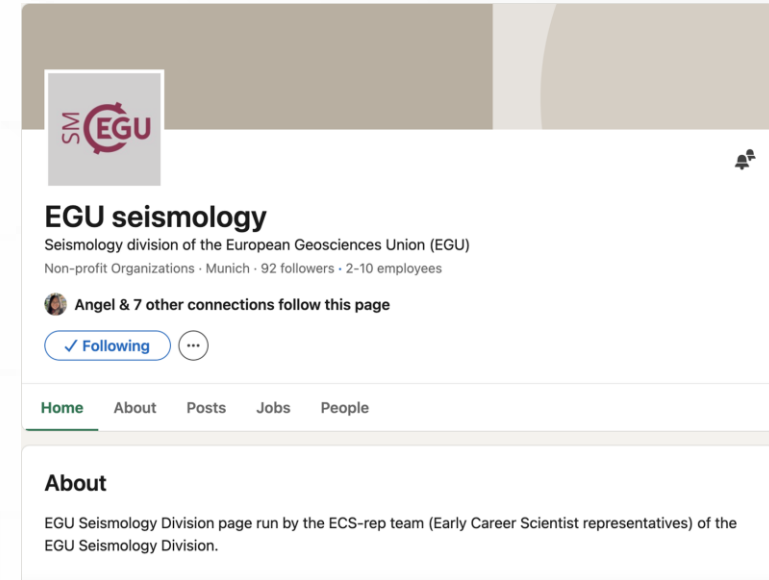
SM EGU

EGU seismology

Seismology division of the European Geosciences Union (EGU)

Non-profit Organizations · Munich · 92 followers · 2-10 employees

Angel & 7 other connections follow this page

✓ Following

Home About Posts Jobs People

About

EGU Seismology Division page run by the ECS-rep team (Early Career Scientist representatives) of the EGU Seismology Division.